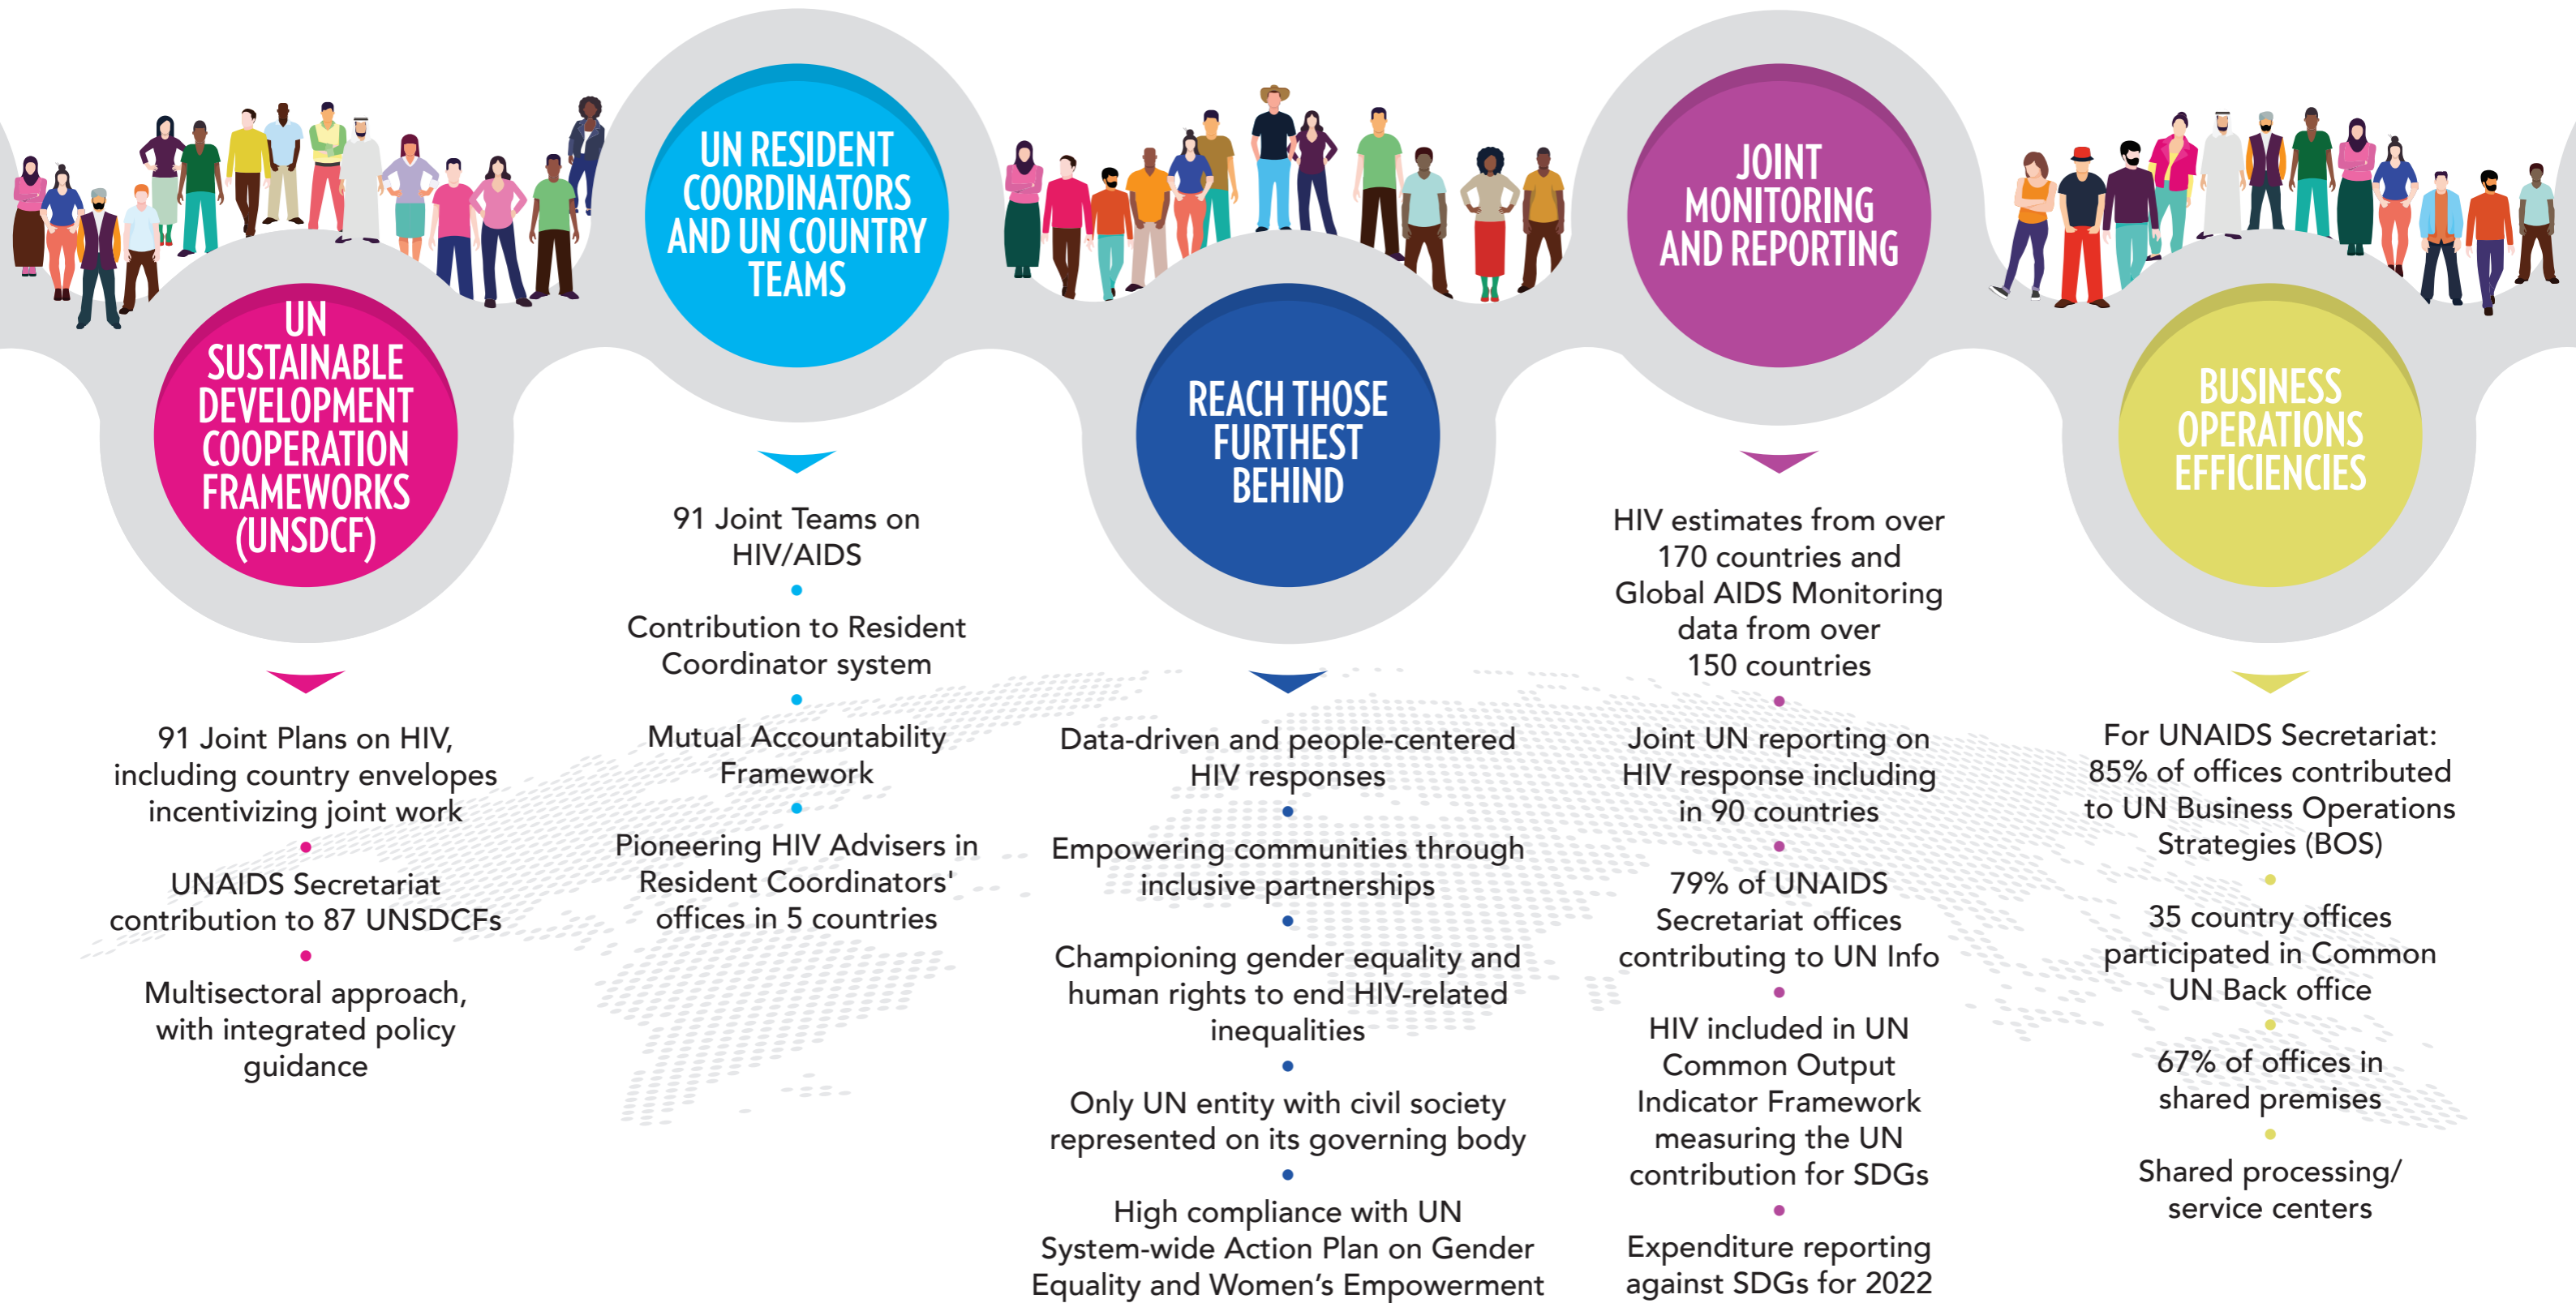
UN SUSTAINABLE DEVELOPMENT COOPERATION FRAMEWORKS (UNSDCF)

91 Joint Plans on HIV, including country envelopes incentivizing joint work

UNAIDS Secretariat contribution to 87 UNSDCFs

Multisectoral approach, with integrated policy guidance

UN RESIDENT COORDINATORS AND UN COUNTRY TEAMS

91 Joint Teams on HIV/AIDS

Contribution to Resident Coordinator system

Mutual Accountability Framework

Pioneering HIV Advisers in Resident Coordinators' offices in 5 countries

REACH THOSE FURTHEST BEHIND

Data-driven and people-centered HIV responses

Empowering communities through inclusive partnerships

Championing gender equality and human rights to end HIV-related inequalities

Only UN entity with civil society represented on its governing body

High compliance with UN System-wide Action Plan on Gender Equality and Women's Empowerment

JOINT MONITORING AND REPORTING

HIV estimates from over 170 countries and Global AIDS Monitoring data from over 150 countries

Joint UN reporting on HIV response including in 90 countries

79% of UNAIDS Secretariat offices contributing to UN Info

HIV included in UN Common Output Indicator Framework measuring the UN contribution for SDGs

Expenditure reporting against SDGs for 2022

BUSINESS OPERATIONS EFFICIENCIES

For UNAIDS Secretariat: 85% of offices contributed to UN Business Operations Strategies (BOS)

35 country offices participated in Common UN Back office

67% of offices in shared premises

Shared processing/ service centers